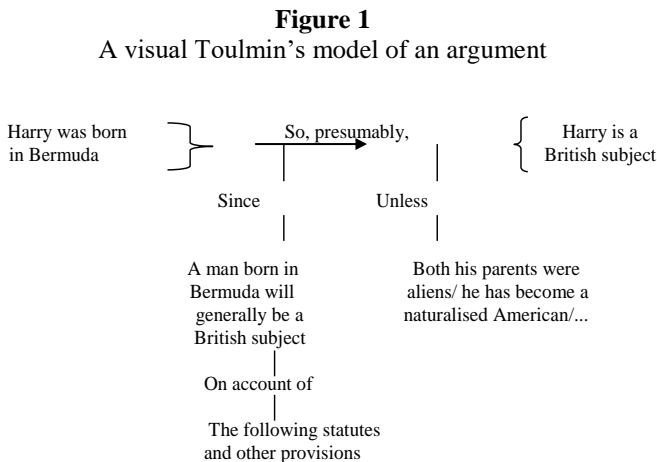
**Figure 1**
A visual Toulmin's model of an argument

Harry was born in Bermuda

So, presumably,

Harry is a British subject

Since

Unless

A man born in Bermuda will generally be a British subject

Both his parents were aliens/ he has become a naturalised American/...

On account of

The following statutes and other provisions